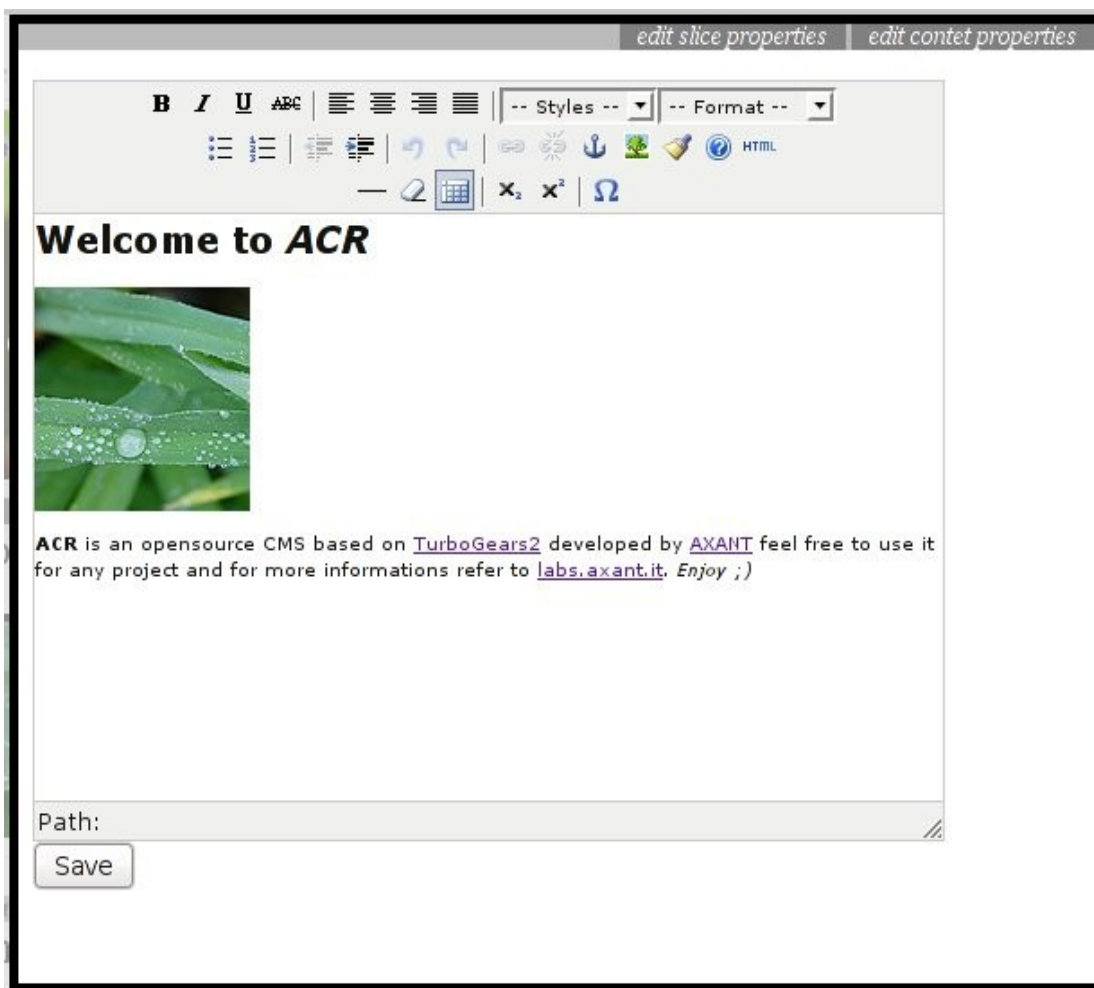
edit slice properties | edit contet properties

B I U ABC -- Styles -- -- Format --

HTML

$x_2$ $x^2$ Ω

**Welcome to *ACR***

**ACR** is an opensource CMS based on TurboGears2 developed by AXANT feel free to use it for any project and for more informations refer to labs.axant.it. *Enjoy ;)*

Path:

Save